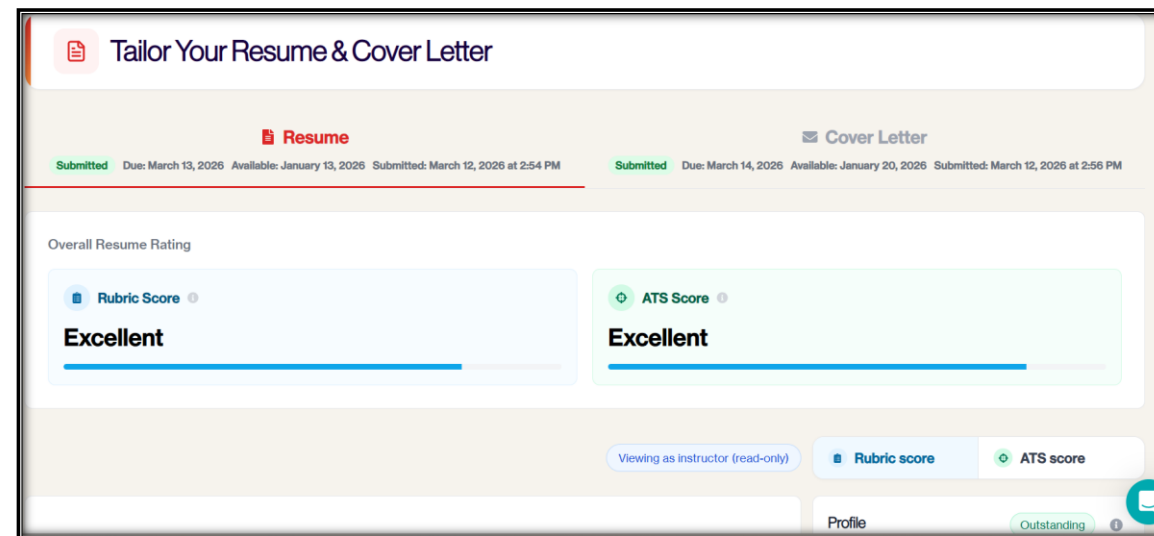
Tailor Your Resume & Cover Letter

Resume

Submitted Due: March 13, 2026 Available: January 13, 2026 Submitted: March 12, 2026 at 2:54 PM

Cover Letter

Submitted Due: March 14, 2026 Available: January 20, 2026 Submitted: March 12, 2026 at 2:56 PM

Overall Resume Rating

Rubric Score

Excellent

ATS Score

Excellent

Viewing as instructor (read-only)

Rubric score

ATS score

Profile

Outstanding